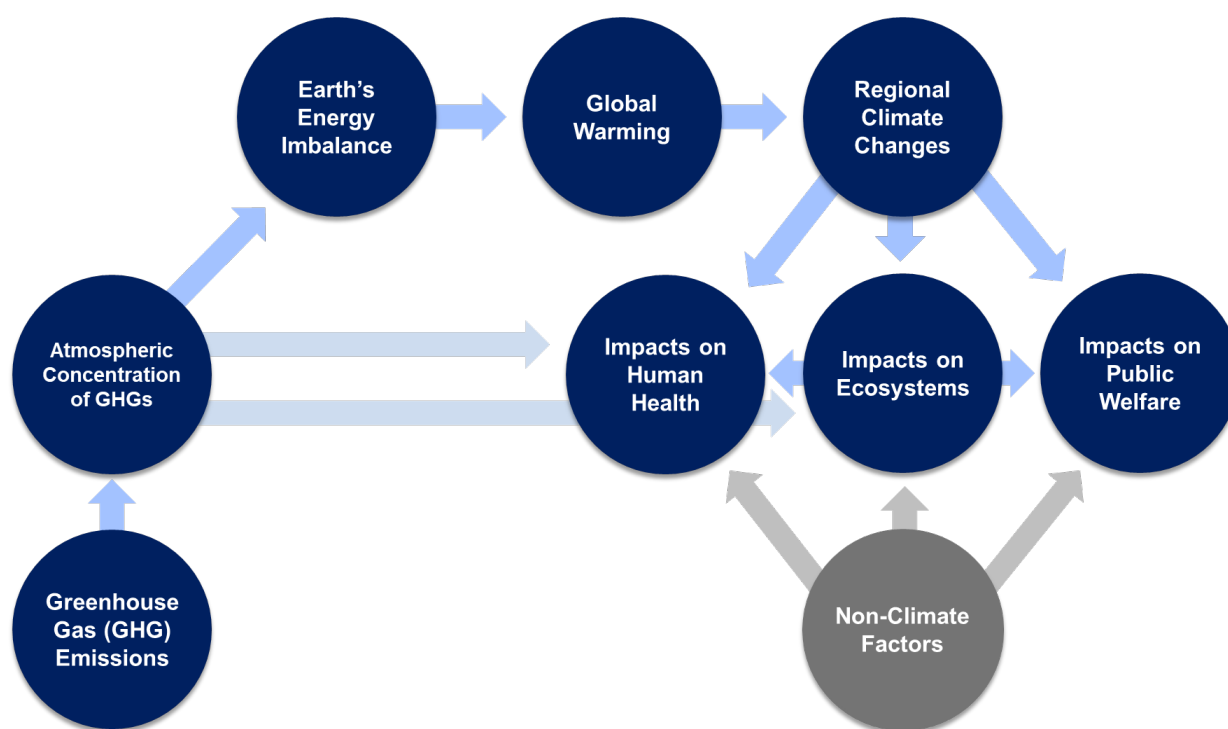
Earth's Energy Imbalance

Global Warming

Regional Climate Changes

Atmospheric Concentration of GHGs

Impacts on Human Health

Impacts on Ecosystems

Impacts on Public Welfare

Greenhouse Gas (GHG) Emissions

Non-Climate Factors